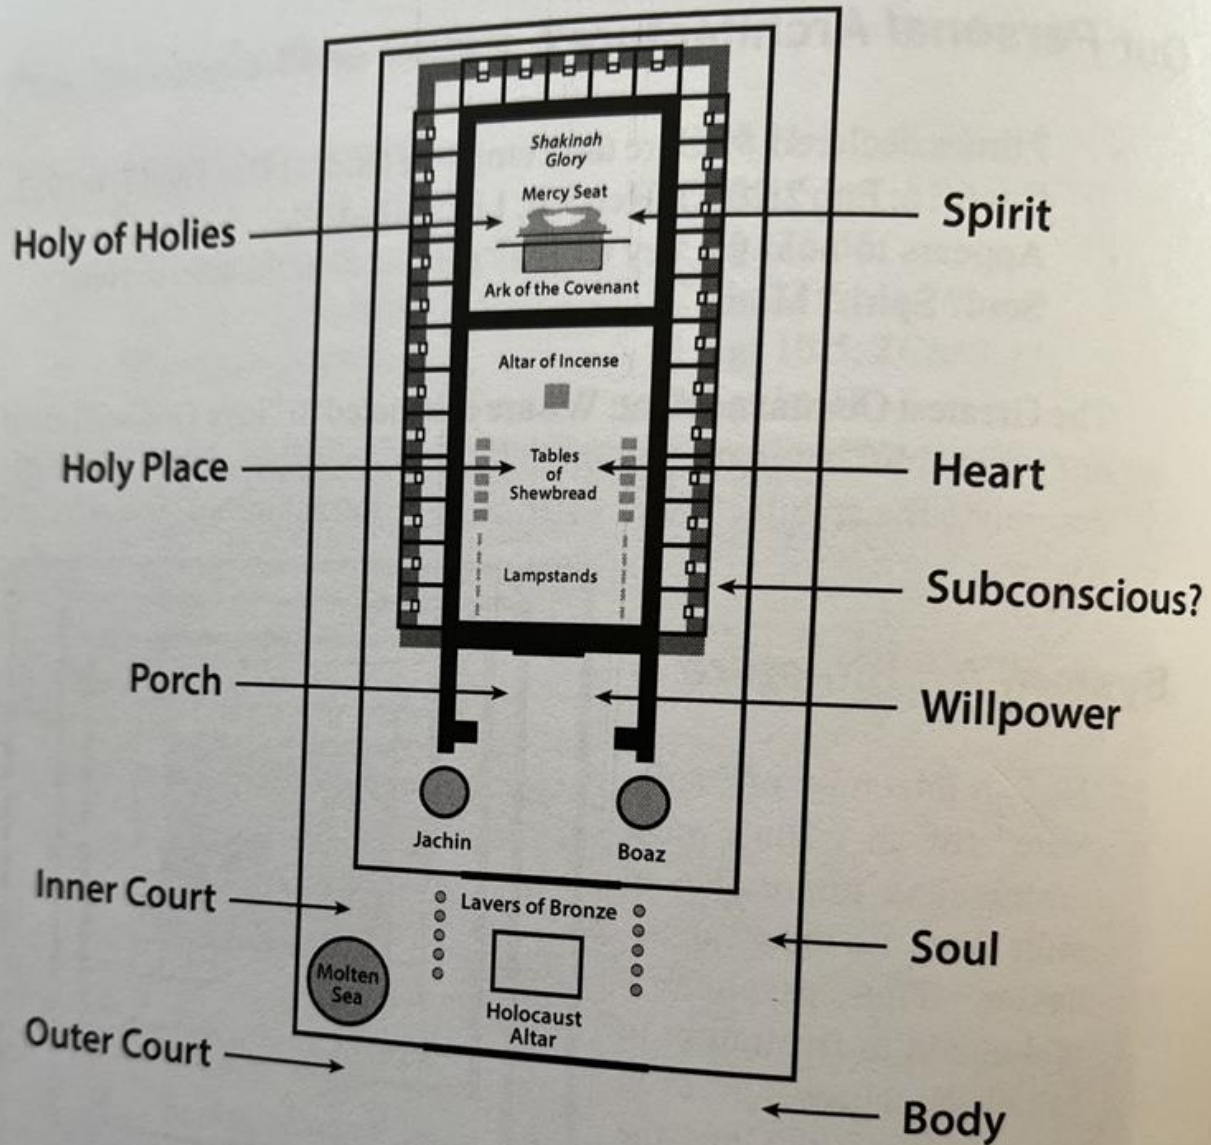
Shakinah Glory

Mercy Seat

Holy of Holies

Spirit

Ark of the Covenant

Altar of Incense

Holy Place

Tables of Shewbread

Heart

Lampstands

Subconscious?

Porch

Willpower

Jachin

Boaz

Inner Court

Lavers of Bronze

Soul

Molten Sea

Holocaust Altar

Outer Court

Body